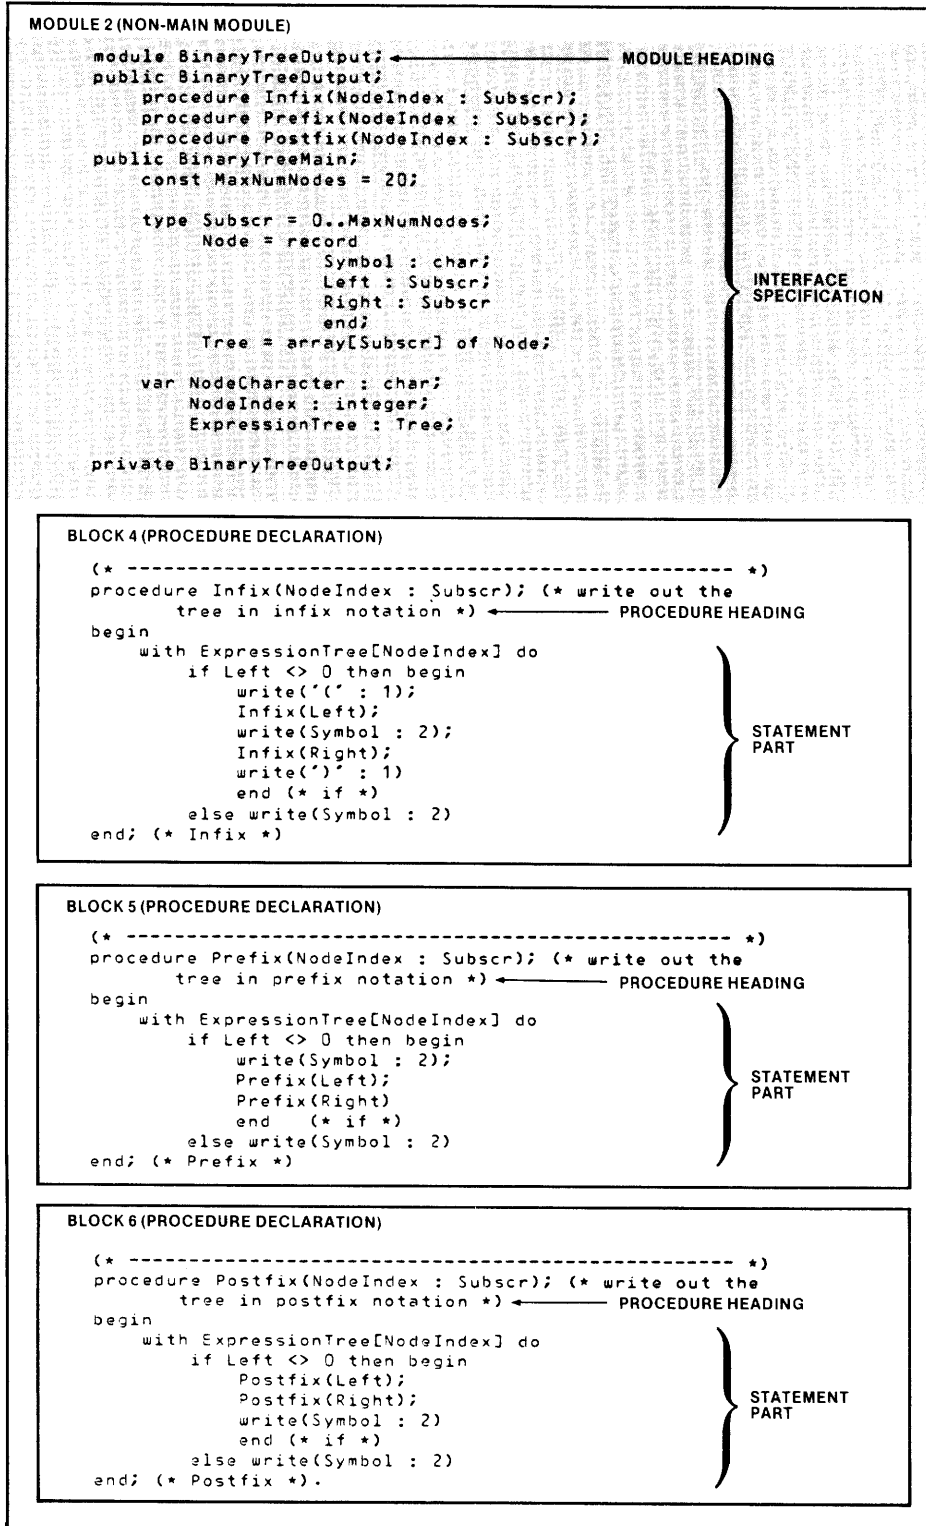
MODULE 2 (NON-MAIN MODULE)

module BinaryTreeOutput; MODULE HEADING
public BinaryTreeOutput;
procedure Infix(NodeIndex : Subscr);
procedure Prefix(NodeIndex : Subscr);
procedure Postfix(NodeIndex : Subscr);
public BinaryTreeMain;
const MaxNumNodes = 20;

type Subscr = 0..MaxNumNodes;
Node = record
Symbol : char;
Left : Subscr;
Right : Subscr
end;
Tree = array[Subscr] of Node;

var NodeCharacter : char;
NodeIndex : integer;
ExpressionTree : Tree;

private BinaryTreeOutput;

INTERFACE SPECIFICATION

BLOCK 4 (PROCEDURE DECLARATION)

(* ---------------------------------------------------- *)
procedure Infix(NodeIndex : Subscr); (* write out the tree in infix notation *) PROCEDURE HEADING
begin
with ExpressionTree[NodeIndex] do
if Left <> 0 then begin
write('(' : 1);
Infix(Left);
write(Symbol : 2);
Infix(Right);
write(')' : 1)
end (* if *)
else write(Symbol : 2)
end; (* Infix *)

STATEMENT PART

BLOCK 5 (PROCEDURE DECLARATION)

(* ---------------------------------------------------- *)
procedure Prefix(NodeIndex : Subscr); (* write out the tree in prefix notation *) PROCEDURE HEADING
begin
with ExpressionTree[NodeIndex] do
if Left <> 0 then begin
write(Symbol : 2);
Prefix(Left);
Prefix(Right)
end (* if *)
else write(Symbol : 2)
end; (* Prefix *)

STATEMENT PART

BLOCK 6 (PROCEDURE DECLARATION)

(* ---------------------------------------------------- *)
procedure Postfix(NodeIndex : Subscr); (* write out the tree in postfix notation *) PROCEDURE HEADING
begin
with ExpressionTree[NodeIndex] do
if Left <> 0 then begin
Postfix(Left);
Postfix(Right);
write(Symbol : 2)
end (* if *)
else write(Symbol : 2)
end; (* Postfix *).

STATEMENT PART